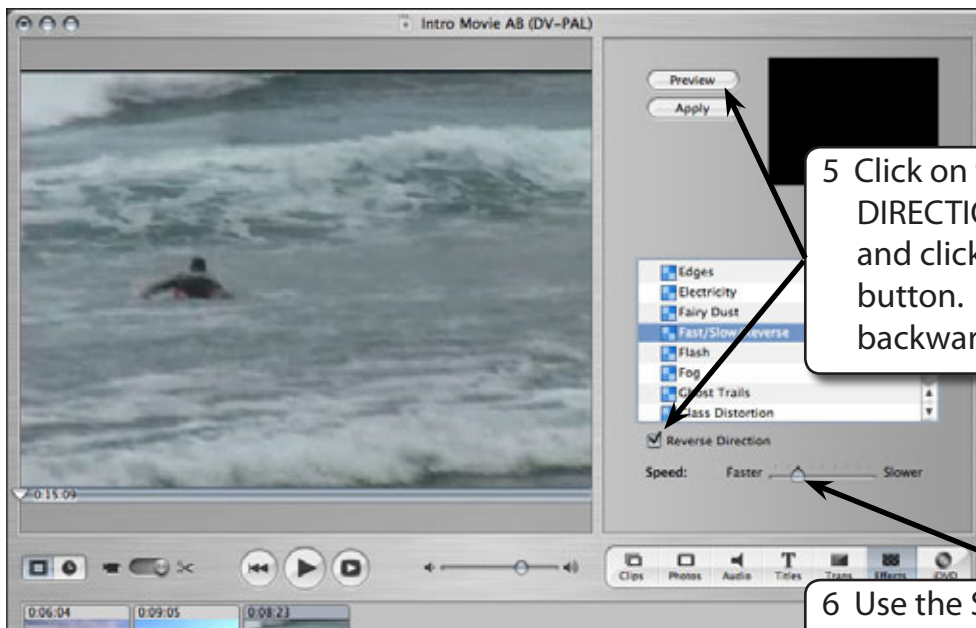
Intro Movie AB (DV-PAL)

Preview
Apply

5 Click on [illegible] DIRECTI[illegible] and click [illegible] button. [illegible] backwar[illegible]

Edges
Electricity
Fairy Dust
Fast/Slow/Reverse
Flash
Fog
Ghost Trails
Glass Distortion

Reverse Direction

Speed: Faster Slower

0:15:09

Clips Photos Audio Titles Trans Effects iDVD

0:06:04 0:09:05 0:08:23

6 Use the S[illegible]